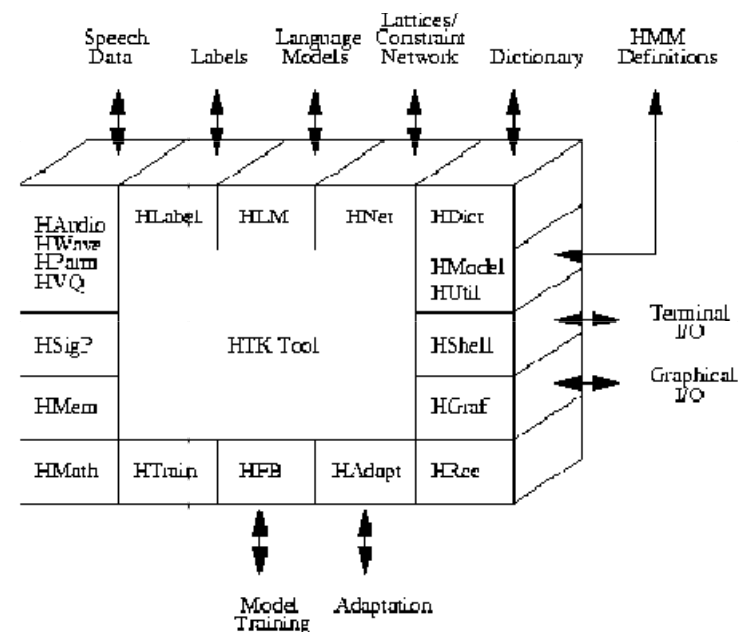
Speech Data

Labels

Language Models

Lattices/ Constraint Network

Dictionary

HMM Definitions

HLabel

HLM

HNet

HDict

HAudio
HWave
HParm
HVQ

HModel
HUtil

Terminal I/O

HSigP

HTK Tool

HShell

Graphical I/O

HMem

HGraf

HMath

HTrain

HFB

HAdapt

HRec

Model Training

Adaptation